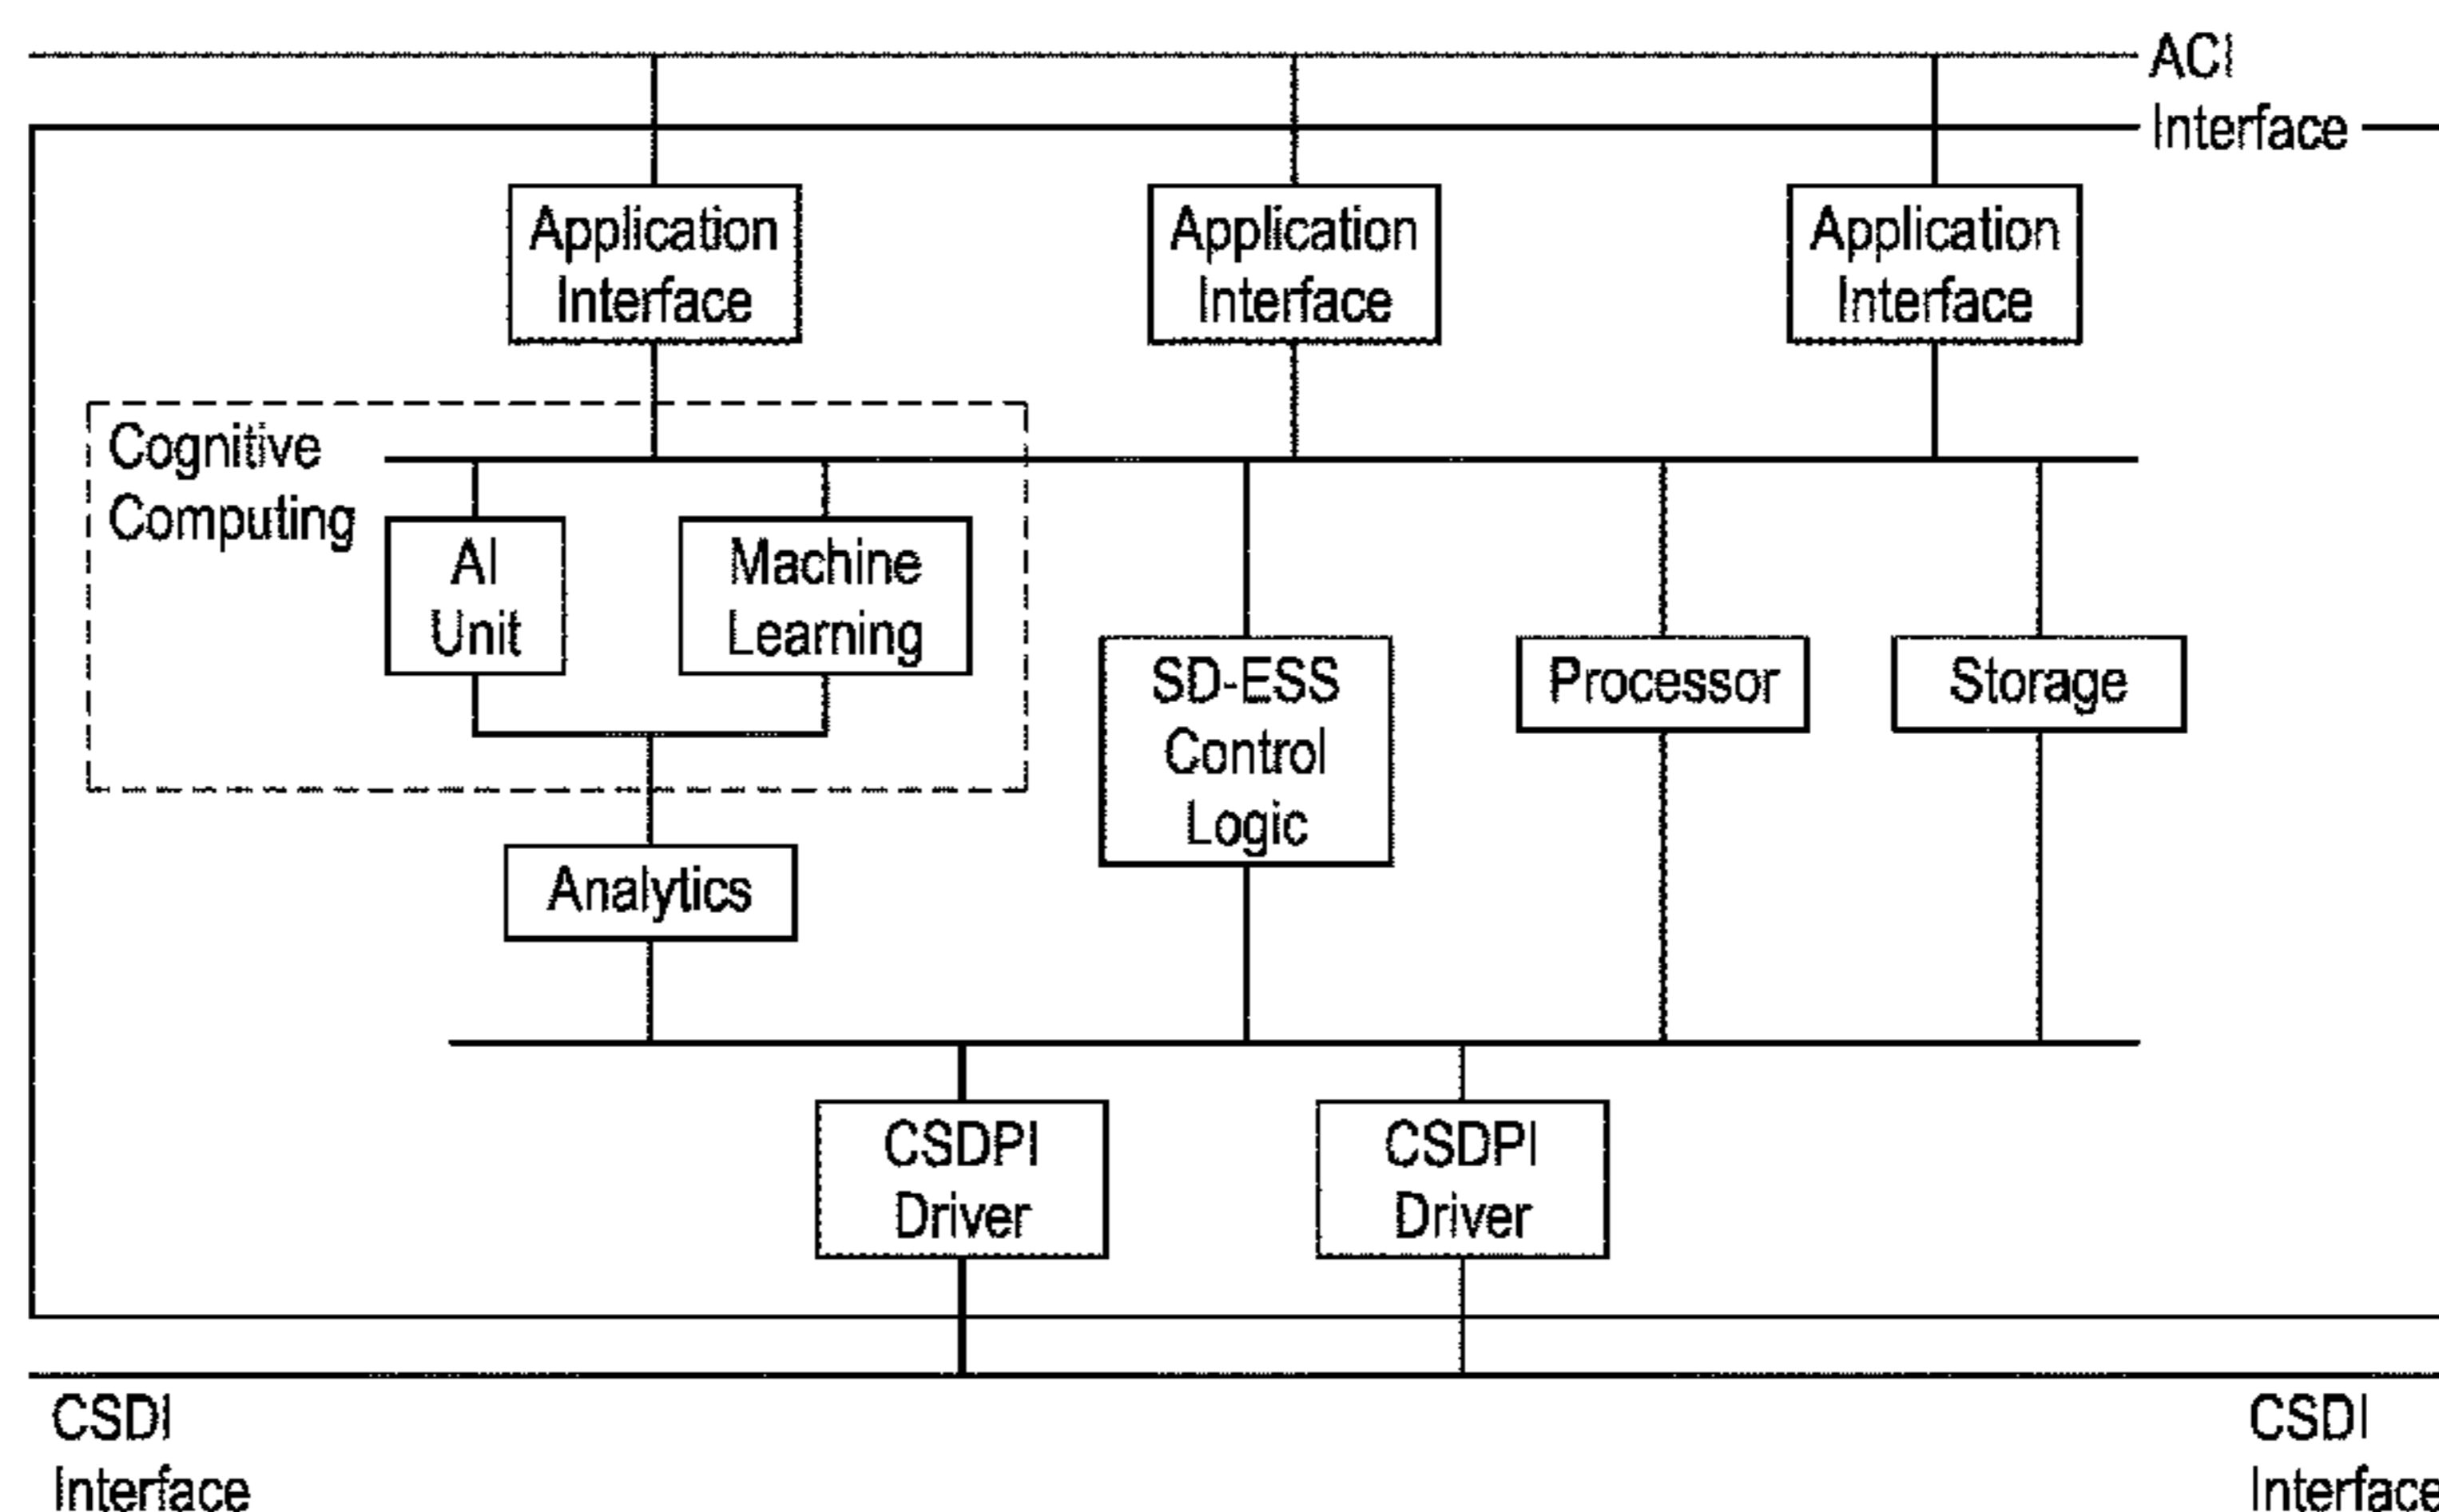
ACI Interface

Application Interface

Application Interface

Application Interface

Cognitive Computing

AI Unit

Machine Learning

SD-ESS Control Logic

Processor

Storage

Analytics

CSDPI Driver

CSDPI Driver

CSDI Interface

CSDI Interface